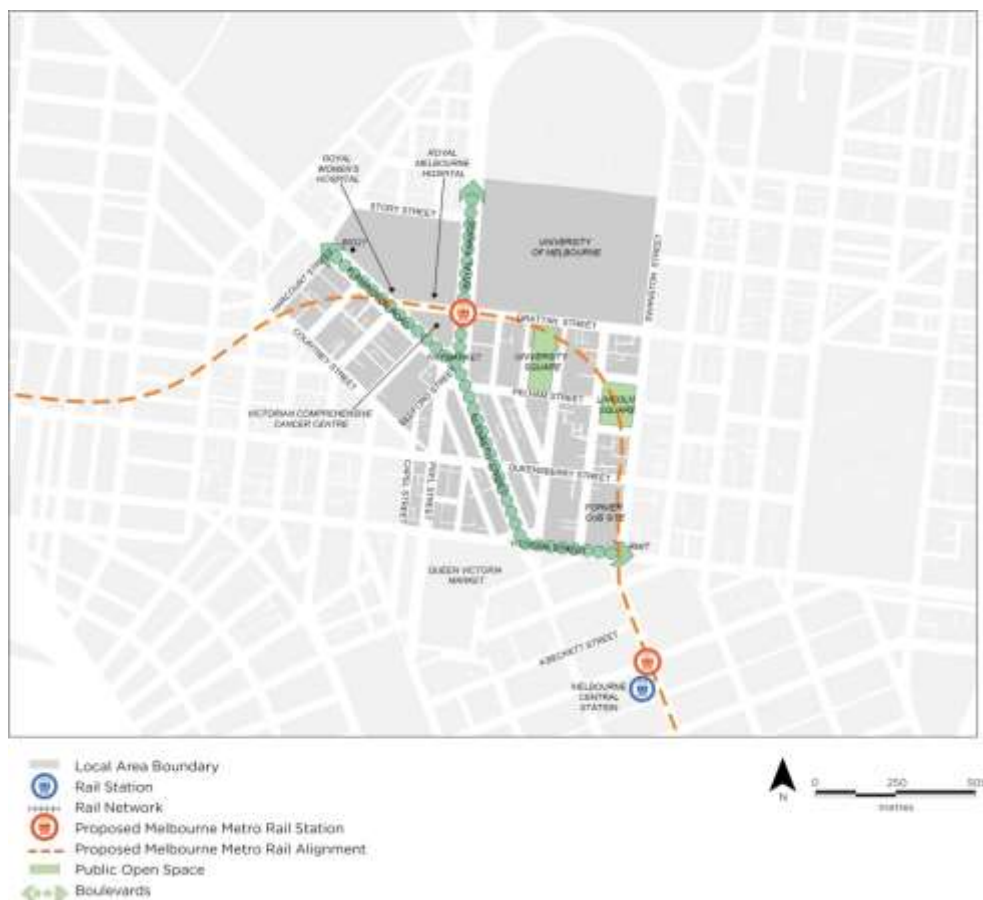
ROYAL WOMEN'S HOSPITAL

ROYAL MELBOURNE HOSPITAL

STORY STREET

UNIVERSITY OF MELBOURNE

SWANSTON STREET

BIO21

HARCOURT STREET

GRATTAN STREET

COURTNEY STREET

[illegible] STREET

UNIVERSITY SQUARE

PELHAM STREET

LINCOLN SQUARE

VICTORIAN COMPREHENSIVE CANCER CENTRE

BERKELEY STREET

QUEENSBERRY STREET

CHAPEL STREET

PEEL STREET

FORMER CUB SITE

QUEEN VICTORIA MARKET

A'BECKETT STREET

MELBOURNE CENTRAL STATION

Local Area Boundary
Rail Station
Rail Network
Proposed Melbourne Metro Rail Station
Proposed Melbourne Metro Rail Alignment
Public Open Space
Boulevards

N

0 250 500
metres